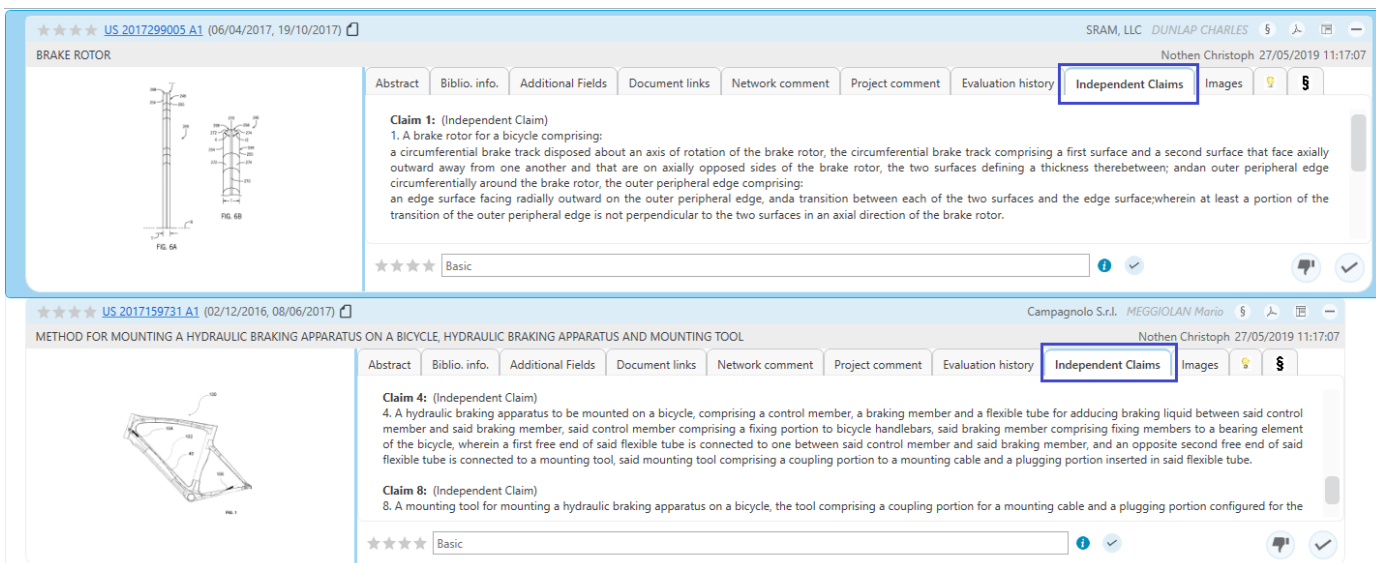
US 2017299005 A1 (06/04/2017, 19/10/2017)

SRAM, LLC DUNLAP CHARLES §

BRAKE ROTOR

Nothen Christoph 27/05/2019 11:17:07

FIG. 6A

FIG. 6B

Abstract | Biblio. info. | Additional Fields | Document links | Network comment | Project comment | Evaluation history | Independent Claims | Images | §

**Claim 1:** (Independent Claim)
1. A brake rotor for a bicycle comprising:
a circumferential brake track disposed about an axis of rotation of the brake rotor, the circumferential brake track comprising a first surface and a second surface that face axially outward away from one another and that are on axially opposed sides of the brake rotor, the two surfaces defining a thickness therebetween; andan outer peripheral edge circumferentially around the brake rotor, the outer peripheral edge comprising:
an edge surface facing radially outward on the outer peripheral edge, anda transition between each of the two surfaces and the edge surface;wherein at least a portion of the transition of the outer peripheral edge is not perpendicular to the two surfaces in an axial direction of the brake rotor.

Basic

US 2017159731 A1 (02/12/2016, 08/06/2017)

Campagnolo S.r.l. MEGGIOLAN Mario §

METHOD FOR MOUNTING A HYDRAULIC BRAKING APPARATUS ON A BICYCLE, HYDRAULIC BRAKING APPARATUS AND MOUNTING TOOL

Nothen Christoph 27/05/2019 11:17:07

Abstract | Biblio. info. | Additional Fields | Document links | Network comment | Project comment | Evaluation history | Independent Claims | Images | §

**Claim 4:** (Independent Claim)
4. A hydraulic braking apparatus to be mounted on a bicycle, comprising a control member, a braking member and a flexible tube for adducing braking liquid between said control member and said braking member, said control member comprising a fixing portion to bicycle handlebars, said braking member comprising fixing members to a bearing element of the bicycle, wherein a first free end of said flexible tube is connected to one between said control member and said braking member, and an opposite second free end of said flexible tube is connected to a mounting tool, said mounting tool comprising a coupling portion to a mounting cable and a plugging portion inserted in said flexible tube.

**Claim 8:** (Independent Claim)
8. A mounting tool for mounting a hydraulic braking apparatus on a bicycle, the tool comprising a coupling portion for a mounting cable and a plugging portion configured for the

Basic